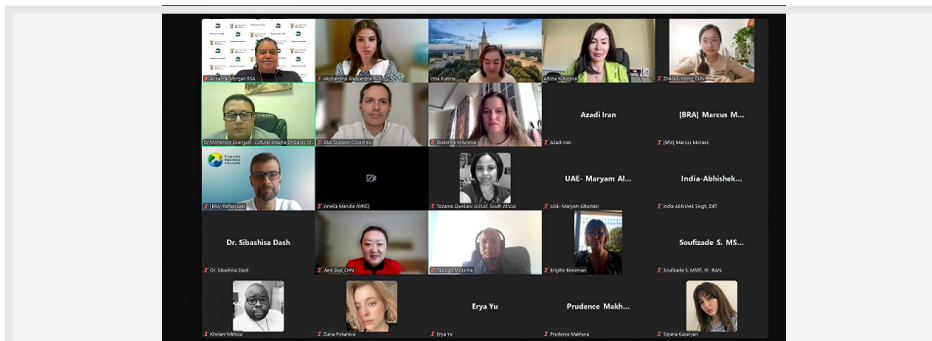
Ahmatha Morgan RSA
Aleksandrina Aleksandra RUS
Irina Kulina
Alfima Kukanova
Zhang Ling CHN
Dr Mohammed Alvergani - Cultural Attache Embassy of
Azadi Iran
[BRA] Marcus M...
RUS Gustavo Coelho
Ekaterina Khrunova
Azadi Iran
[BRA] Marcus Moraes
[BRA] Rafael Lins
Amelia Mandle (WRC)
Tozama Qwebani (DSI), South Africa
UAE- Maryam Al...
India-Abhishek...
UAE - Maryam AlBadaei
India-Abhishek Singh, DST
Dr. Sibashisa Dash
Soufizade S. MS...
Dr. Sibashisa Dash
Ami Sun CHN
Nozipho Mkhize
Brigitte Breedman
Soufizade S. MSRT, IR. IRAN
Erya Yu
Prudence Makh...
Kholani Mbhiza
Daria Pokanina
Erya Yu
Prudence Makhura
Sipena Kazaryan